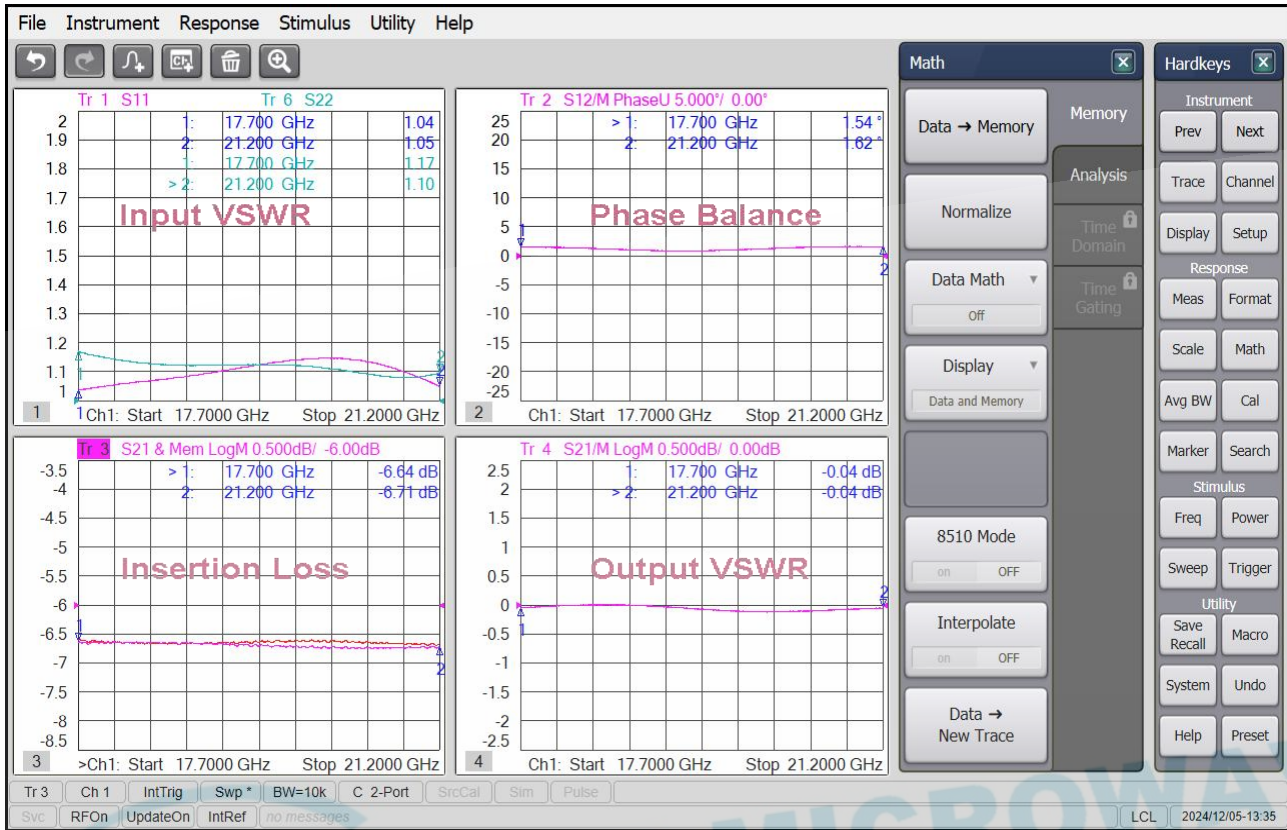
File Instrument Response Stimulus Utility Help

Tr 1 S11 Tr 6 S22
1: 17.700 GHz 1.04
2: 21.200 GHz 1.05
1: 17.700 GHz 1.17
> 2: 21.200 GHz 1.10
2
1.9
1.8
1.7
1.6
1.5
1.4
1.3
1.2
1.1
1
Input VSWR
1 Ch1: Start 17.7000 GHz Stop 21.2000 GHz

Tr 2 S12/M PhaseU 5.000°/ 0.00°
> 1: 17.700 GHz 1.54 °
2: 21.200 GHz 1.62 °
25
20
15
10
5
0
-5
-10
-15
-20
-25
Phase Balance
2 Ch1: Start 17.7000 GHz Stop 21.2000 GHz

Tr 3 S21 & Mem LogM 0.500dB/ -6.00dB
> 1: 17.700 GHz -6.64 dB
2: 21.200 GHz -6.71 dB
-3.5
-4
-4.5
-5
-5.5
-6
-6.5
-7
-7.5
-8
-8.5
Insertion Loss
3 >Ch1: Start 17.7000 GHz Stop 21.2000 GHz

Tr 4 S21/M LogM 0.500dB/ 0.00dB
1: 17.700 GHz -0.04 dB
> 2: 21.200 GHz -0.04 dB
2.5
2
1.5
1
0.5
0
-0.5
-1
-1.5
-2
-2.5
Output VSWR
4 Ch1: Start 17.7000 GHz Stop 21.2000 GHz

Math
Data → Memory
Memory
Analysis
Time Domain
Time Gating
Normalize
Data Math
Off
Display
Data and Memory
8510 Mode
on OFF
Interpolate
on OFF
Data → New Trace

Hardkeys
Instrument
Prev Next
Trace Channel
Display Setup
Response
Meas Format
Scale Math
Avg BW Cal
Marker Search
Stimulus
Freq Power
Sweep Trigger
Utility
Save Recall Macro
System Undo
Help Preset

Tr 3 | Ch 1 | IntTrig | Swp * | BW=10k | C 2-Port | SrcCal | Sim | Pulse
Svc | RFOn | UpdateOn | IntRef | no messages | LCL | 2024/12/05-13:35